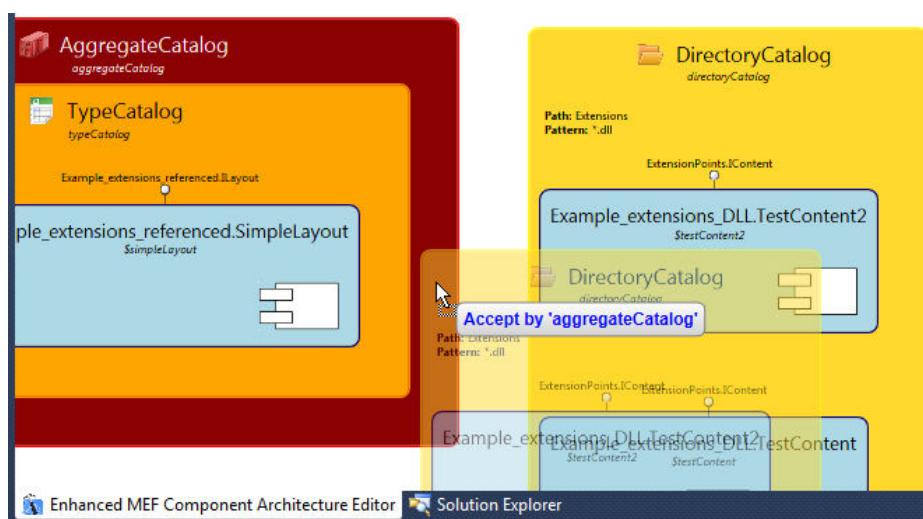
AggregateCatalog
aggregateCatalog

TypeCatalog
typeCatalog

Example_extensions_referenced.ILayout

ple_extensions_referenced.SimpleLayout
$simpleLayout

DirectoryCatalog
directoryCatalog

Path: Extensions
Pattern: *.dll

ExtensionPoints.IContent

Example_extensions_DLL.TestContent2
$testContent2

DirectoryCatalog
directoryCatalog

Accept by 'aggregateCatalog'

Path: Extensions
Pattern: *.dll

ExtensionPoints.IContent
ExtensionPoints.IContent

Example_extensions_DLL.TestContent2
$testContent2

Example_extensions_DLL.TestContent
$testContent

Enhanced MEF Component Architecture Editor
Solution Explorer